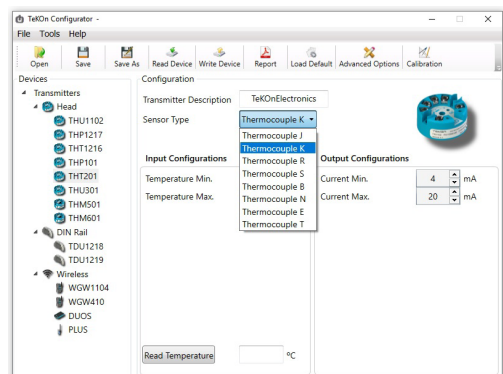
TeKOn Configurator -

File Tools Help

Open Save Save As Read Device Write Device Report Load Default Advanced Options Calibration

Devices

Transmitters
Head
THU1102
THP1217
THU1216
THP101
THT201
THU301
THM501
THM601
DIN Rail
TDU1218
TDU1219
Wireless
WGW1104
WGW410
DUOS
PLUS

Configuration

Transmitter Description TeKOnElectronics

Sensor Type Thermocouple K

Thermocouple J
Thermocouple K
Thermocouple R
Thermocouple S
Thermocouple B
Thermocouple N
Thermocouple E
Thermocouple T

Input Configurations

Temperature Min.

Temperature Max.

Output Configurations

Current Min. 4 mA

Current Max. 20 mA

Read Temperature °C